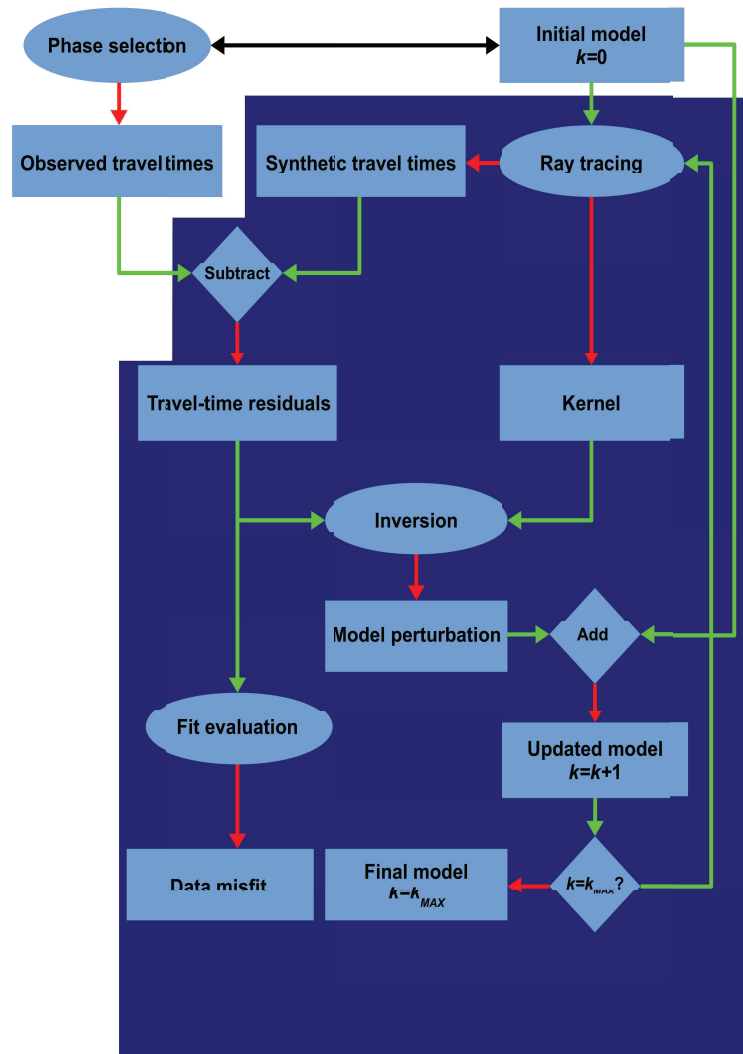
Phase selection

Initial model
$k$=0

Observed travel times

Synthetic travel times

Ray tracing

Subtract

Travel-time residuals

Kernel

Inversion

Model perturbation

Add

Fit evaluation

Updated model
$k$=$k$+1

Data misfit

Final model
$k$=$k_{MAX}$

$k$=$k_{max}$?